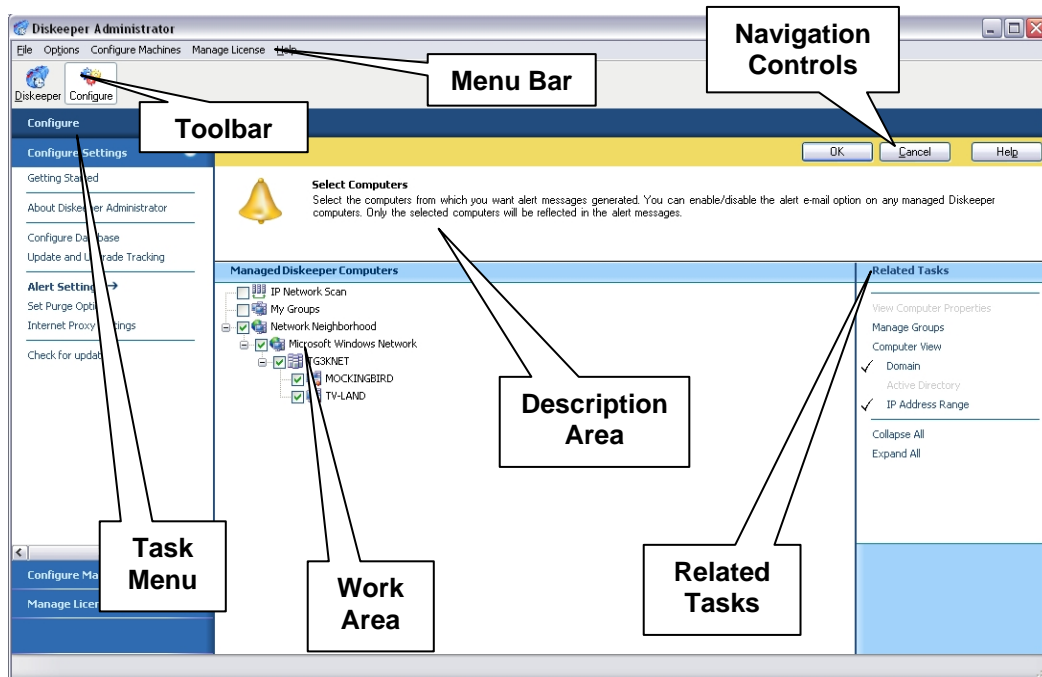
Diskeeper Administrator

File Options Configure Machines Manage License Help

Menu Bar

Navigation Controls

Diskeeper Configure

Toolbar

Configure

Configure Settings

OK Cancel Help

Getting Started

About Diskeeper Administrator

Configure Database

Update and Upgrade Tracking

Alert Settings →

Set Purge Options

Internet Proxy Settings

Check for updates

Select Computers

Select the computers from which you want alert messages generated. You can enable/disable the alert e-mail option on any managed Diskeeper computers. Only the selected computers will be reflected in the alert messages.

Managed Diskeeper Computers

IP Network Scan

My Groups

Network Neighborhood

Microsoft Windows Network

TG3KNET

MOCKINGBIRD

TV-LAND

Related Tasks

View Computer Properties

Manage Groups

Computer View

✓ Domain

Active Directory

✓ IP Address Range

Collapse All

Expand All

Description Area

Task Menu

Work Area

Related Tasks

Configure Ma

Manage Licen